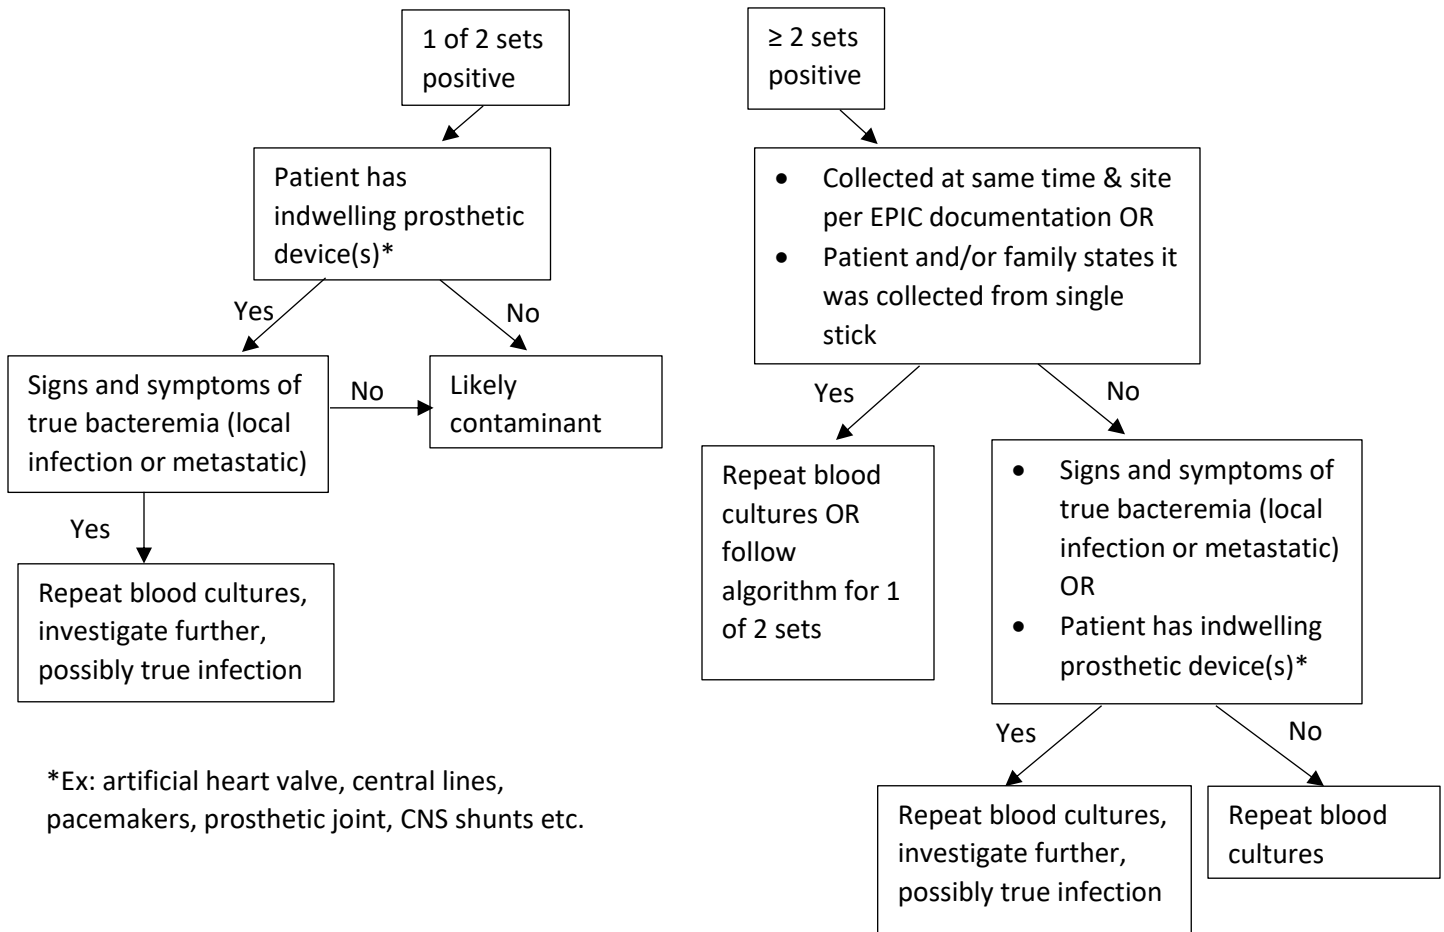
1 of 2 sets positive

Patient has indwelling prosthetic device(s)*

Yes

No

Signs and symptoms of true bacteremia (local infection or metastatic)

No

Likely contaminant

Yes

Repeat blood cultures, investigate further, possibly true infection

*Ex: artificial heart valve, central lines, pacemakers, prosthetic joint, CNS shunts etc.

≥ 2 sets positive

- Collected at same time & site per EPIC documentation OR
- Patient and/or family states it was collected from single stick

Yes

No

Repeat blood cultures OR follow algorithm for 1 of 2 sets

- Signs and symptoms of true bacteremia (local infection or metastatic) OR
- Patient has indwelling prosthetic device(s)*

Yes

No

Repeat blood cultures, investigate further, possibly true infection

Repeat blood cultures